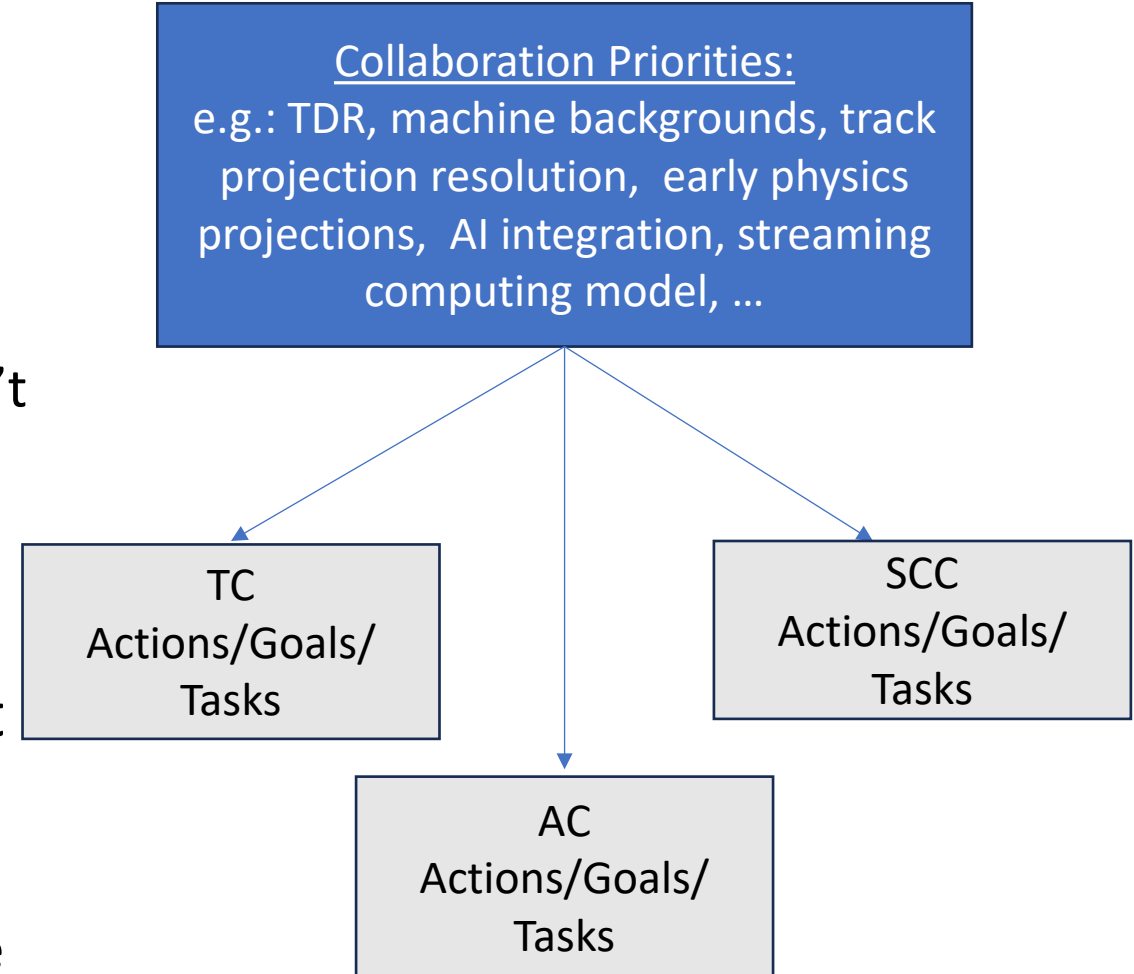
Collaboration Priorities:
e.g.: TDR, machine backgrounds, track projection resolution, early physics projections, AI integration, streaming computing model, …

’t

TC
Actions/Goals/
Tasks

SCC
Actions/Goals/
Tasks

AC
Actions/Goals/
Tasks